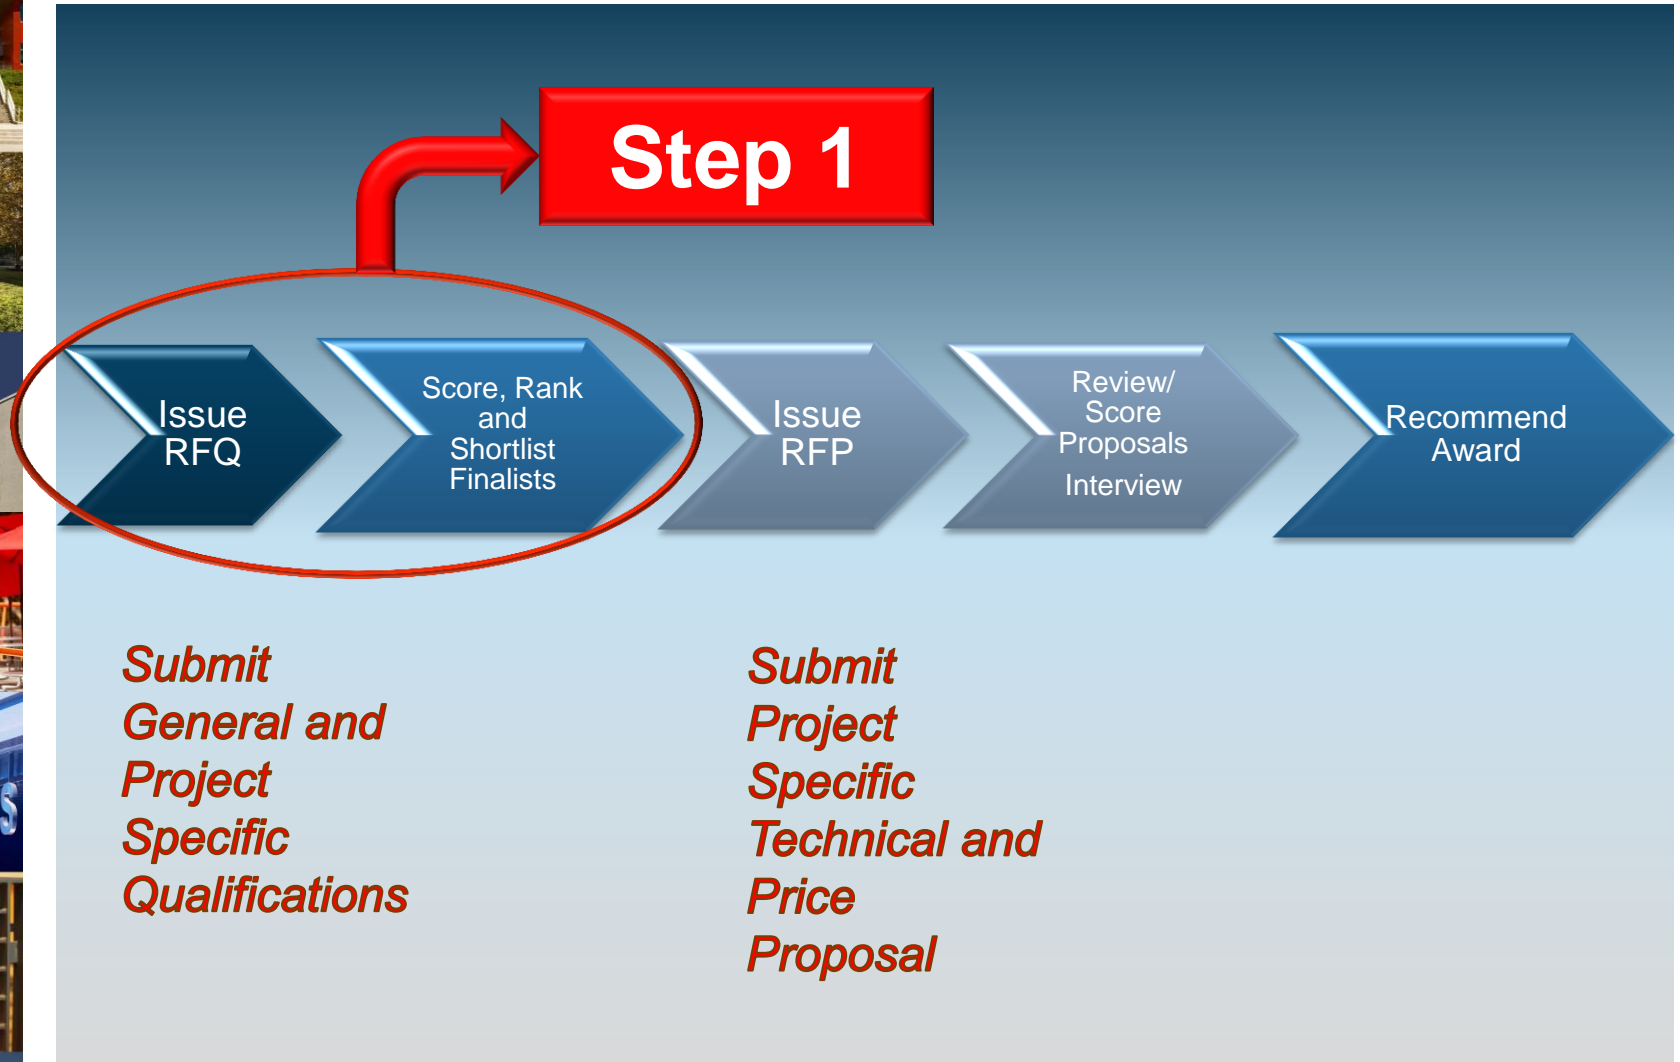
Step 1

Issue RFQ

Score, Rank and Shortlist Finalists

Issue RFP

Review/ Score Proposals

Interview

Recommend Award

Submit General and Project Specific Qualifications

Submit Project Specific Technical and Price Proposal